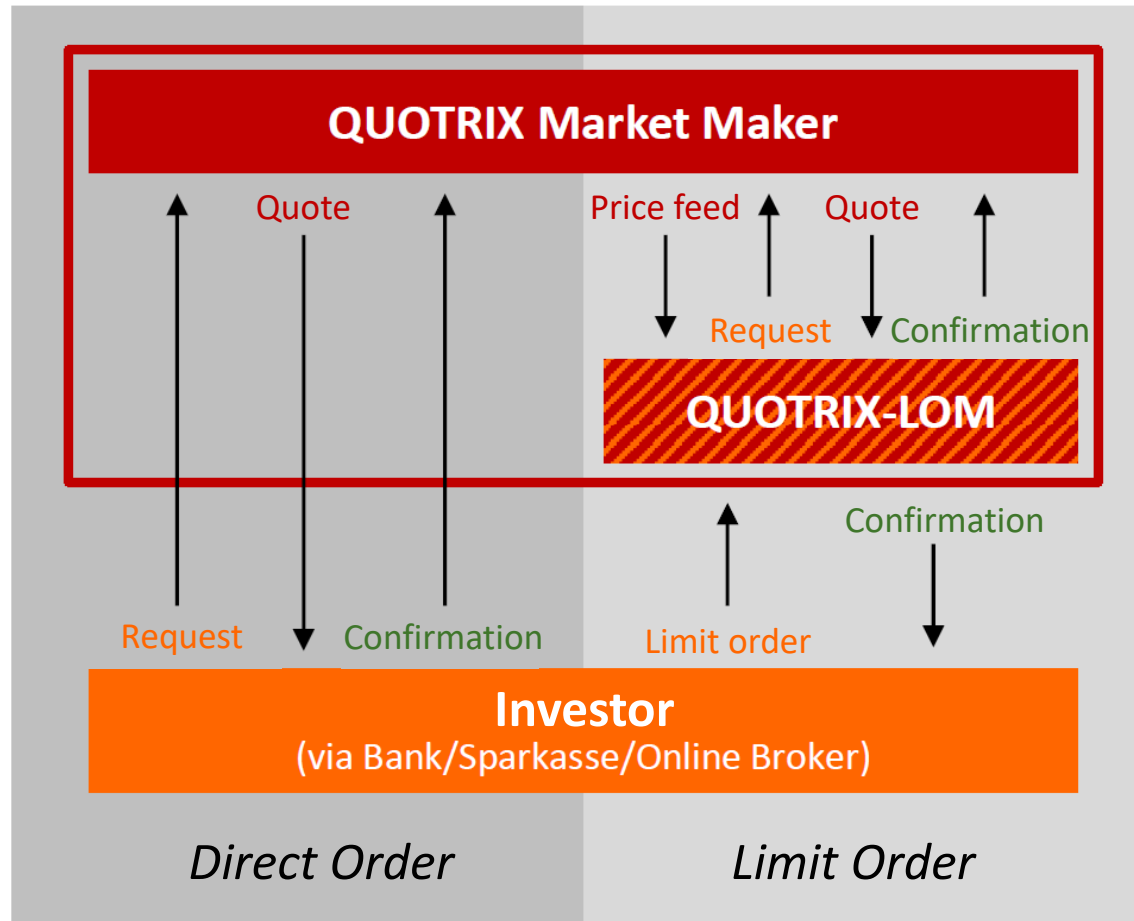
QUOTRIX Market Maker

Quote

Price feed

Quote

Request

Confirmation

QUOTRIX-LOM

Confirmation

Request

Confirmation

Limit order

Investor
(via Bank/Sparkasse/Online Broker)

Direct Order

Limit Order